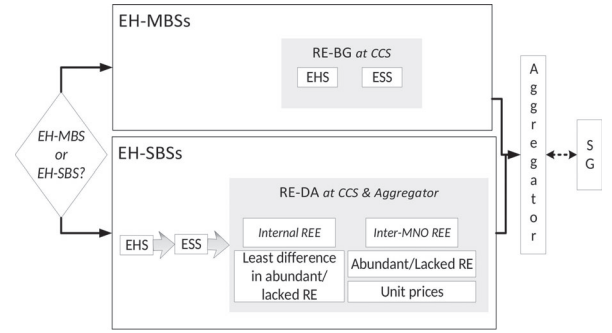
EH-MBS or EH-SBS?

EH-MBSs

RE-BG at CCS

EHS

ESS

EH-SBSs

RE-DA at CCS & Aggregator

EHS

ESS

Internal REE

Least difference in abundant/ lacked RE

Inter-MNO REE

Abundant/Lacked RE

Unit prices

Aggregator

SG